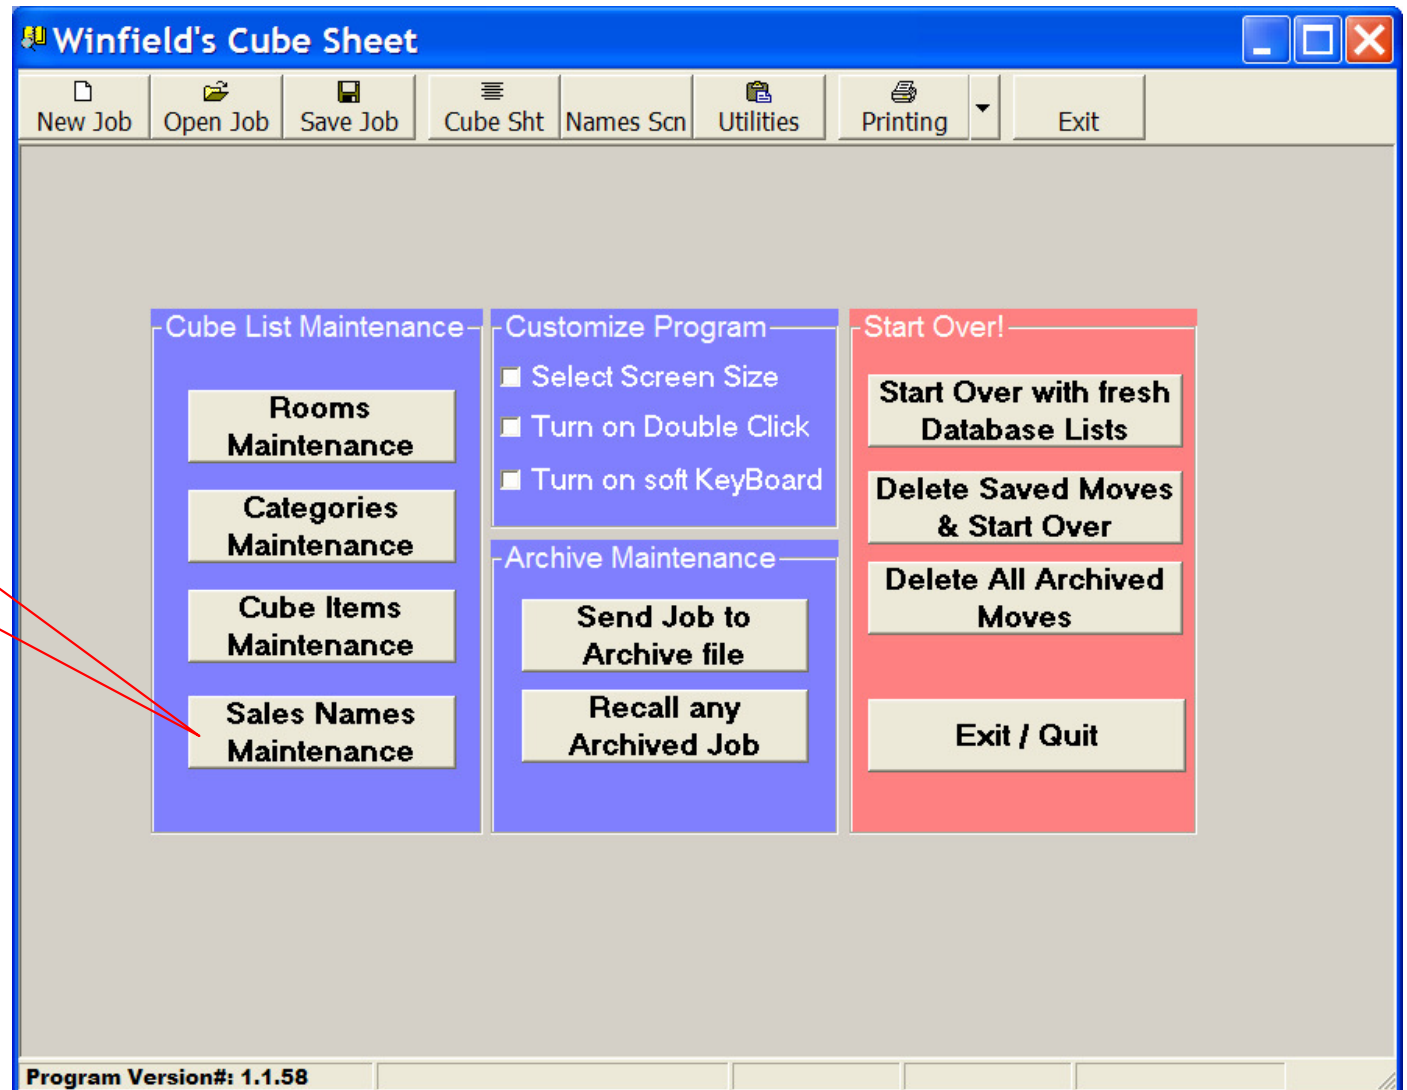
Winfield's Cube Sheet

New Job | Open Job | Save Job | Cube Sht | Names Scn | Utilities | Printing | Exit

Cube List Maintenance

Rooms Maintenance

Categories Maintenance

Cube Items Maintenance

Sales Names Maintenance

Customize Program

Select Screen Size

Turn on Double Click

Turn on soft KeyBoard

Archive Maintenance

Send Job to Archive file

Recall any Archived Job

Start Over!

Start Over with fresh Database Lists

Delete Saved Moves & Start Over

Delete All Archived Moves

Exit / Quit

Program Version#: 1.1.58